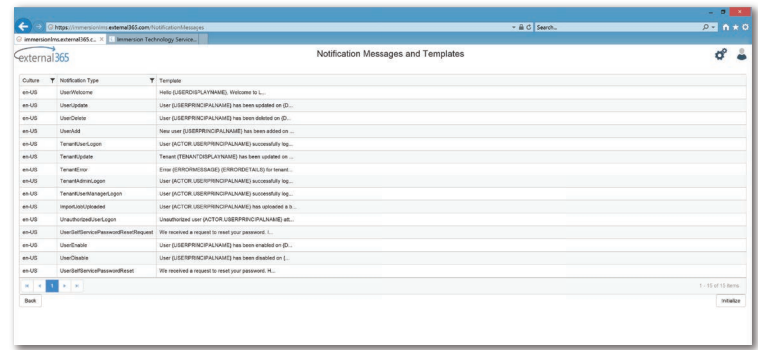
https://immersionlms.external365.com/NotificationMessages
Search...
immersionlms.external365.c... ×
Immersion Technology Service...
external365
Notification Messages and Templates

| Culture | Notification Type | Template |
|---|---|---|
| en-US | UserWelcome | Hello {USERDISPLAYNAME}, Welcome to L... |
| en-US | UserUpdate | User {USERPRINCIPALNAME} has been updated on {D... |
| en-US | UserDelete | User {USERPRINCIPALNAME} has been deleted on {D... |
| en-US | UserAdd | New user {USERPRINCIPALNAME} has been added on ... |
| en-US | TenantUserLogon | User {ACTOR.USERPRINCIPALNAME} successfully log... |
| en-US | TenantUpdate | Tenant {TENANTDISPLAYNAME} has been updated on ... |
| en-US | TenantError | Error {ERRORMESSAGE} {ERRORDETAILS} for tenant... |
| en-US | TenantAdminLogon | User {ACTOR.USERPRINCIPALNAME} successfully log... |
| en-US | TenantUserManagerLogon | User {ACTOR.USERPRINCIPALNAME} successfully log... |
| en-US | ImportListUploaded | User {ACTOR.USERPRINCIPALNAME} has uploaded a b... |
| en-US | UnauthorizedUserLogon | Unauthorized user {ACTOR.USERPRINCIPALNAME} att... |
| en-US | UserSelfServicePasswordResetRequest | We received a request to reset your password. I... |
| en-US | UserEnable | User {USERPRINCIPALNAME} has been enabled on {D... |
| en-US | UserDisable | User {USERPRINCIPALNAME} has been disabled on {... |
| en-US | UserSelfServicePasswordReset | We received a request to reset your password. H... |

1
1 - 15 of 15 items
Back
Initialize